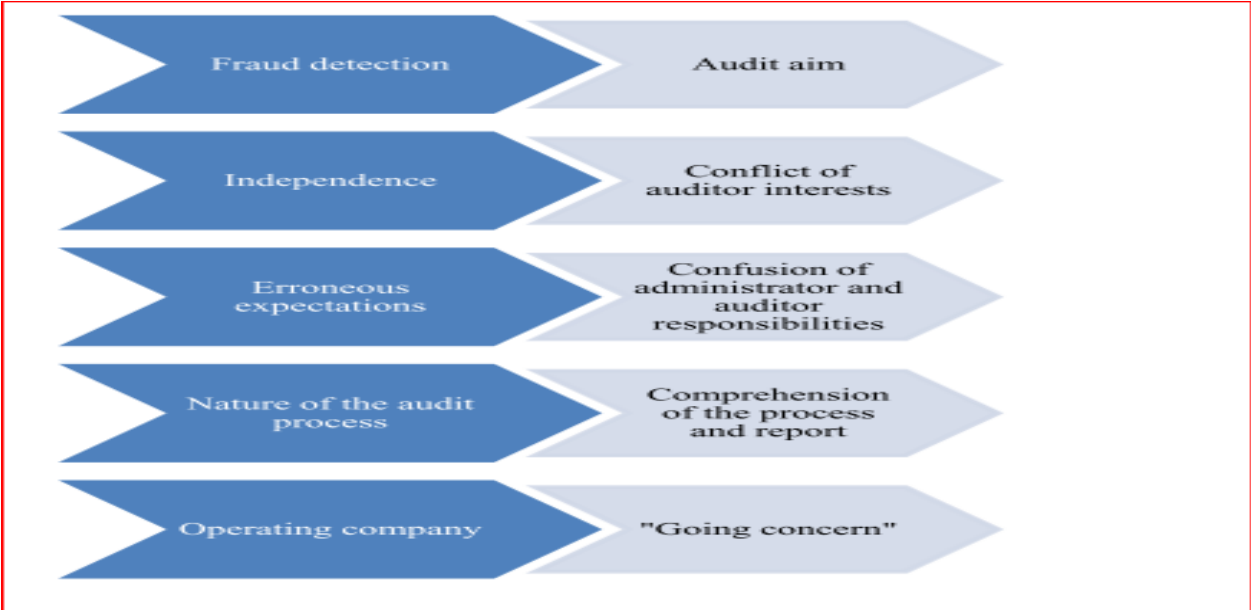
Fraud detection

Audit aim

Independence

Conflict of auditor interests

Erroneous expectations

Confusion of administrator and auditor responsibilities

Nature of the audit process

Comprehension of the process and report

Operating company

"Going concern"